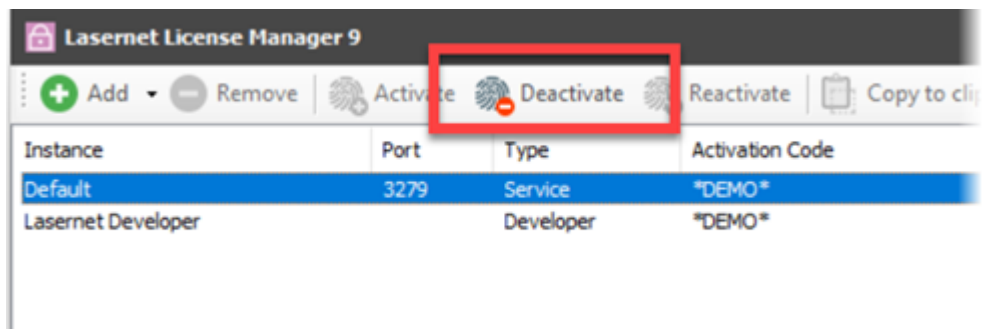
Lasernet License Manager 9

Add Remove Activate Deactivate Reactivate Copy to cli

| Instance | Port | Type | Activation Code |
|---|---|---|---|
| Default | 3279 | Service | *DEMO* |
| Lasernet Developer | | Developer | *DEMO* |